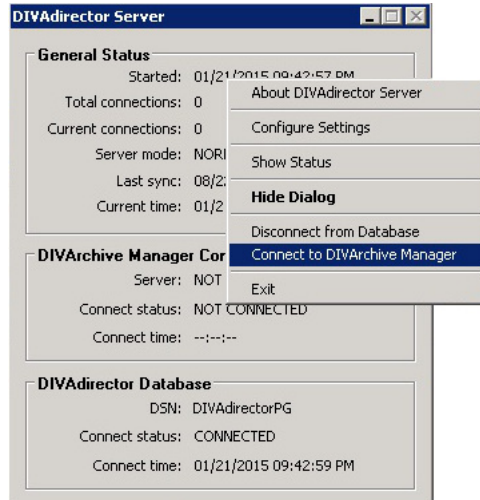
DIVAdirector Server

General Status
Started: 01/21/2015 09:42:57 PM
Total connections: 0
Current connections: 0
Server mode: NORI
Last sync: 08/2
Current time: 01/2

About DIVAdirector Server
Configure Settings
Show Status
Hide Dialog
Disconnect from Database
Connect to DIVArchive Manager
Exit

DIVArchive Manager Cor
Server: NOT
Connect status: NOT CONNECTED
Connect time: --:--:--

DIVAdirector Database
DSN: DIVAdirectorPG
Connect status: CONNECTED
Connect time: 01/21/2015 09:42:59 PM